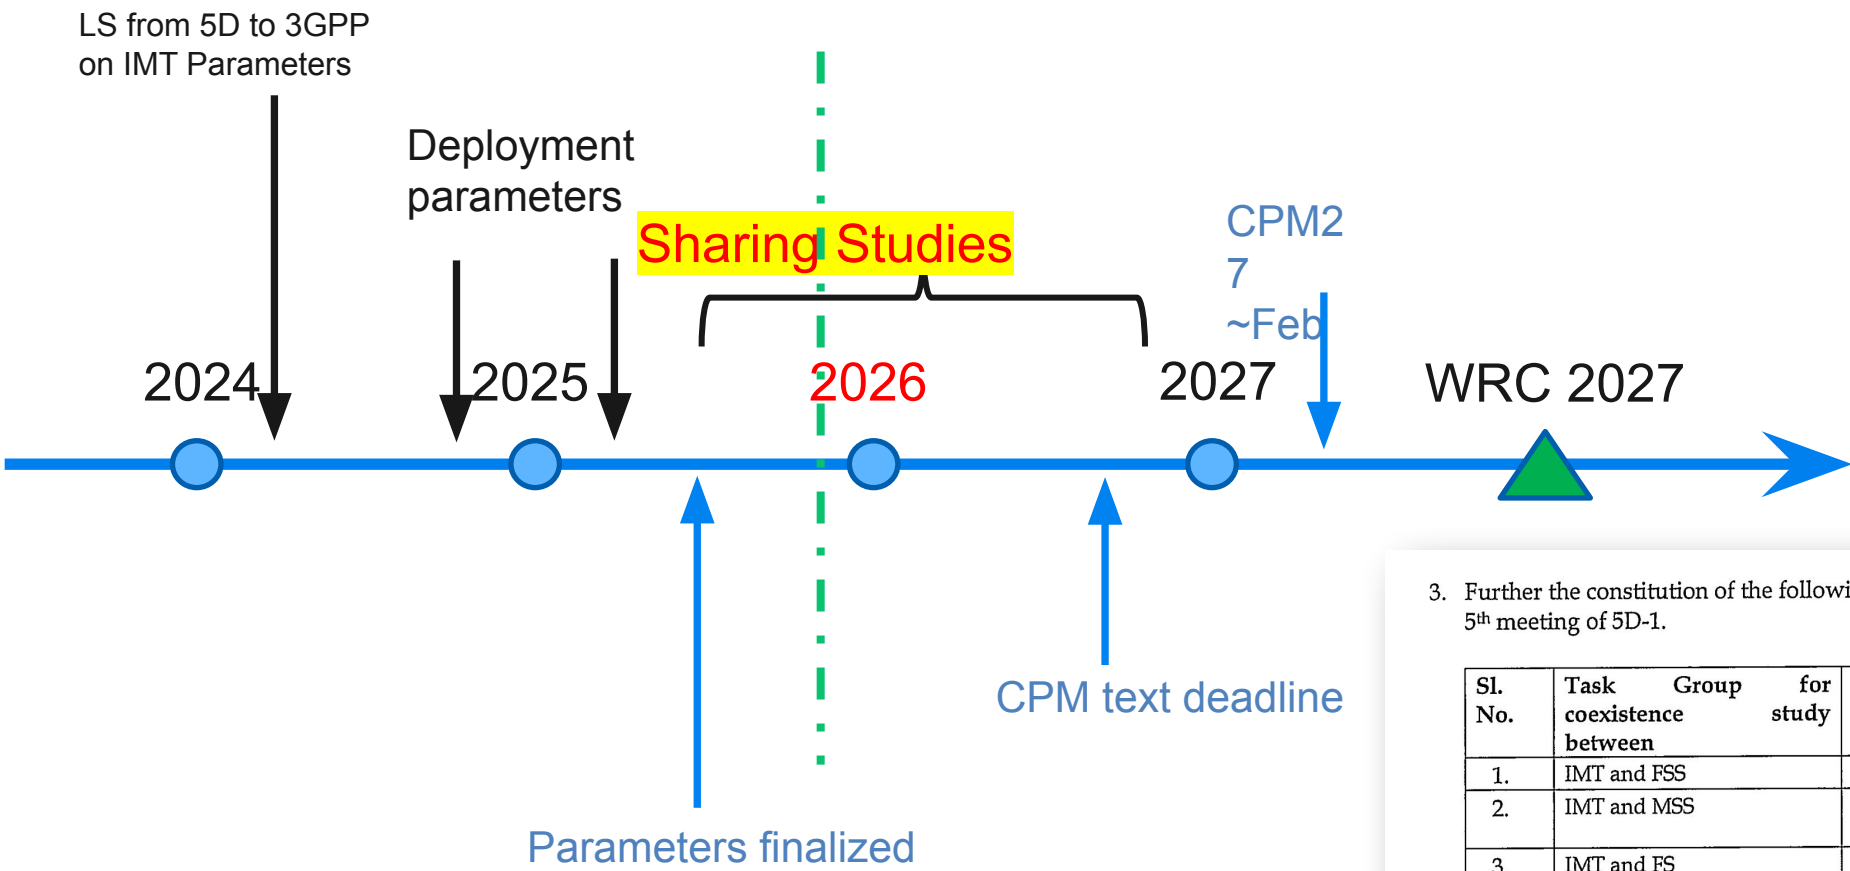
LS from 5D to 3GPP on IMT Parameters

Deployment parameters

Sharing Studies

CPM27 ~Feb

2024

2025

2026

2027

WRC 2027

Parameters finalized

CPM text deadline

3. Further the constitution of the followi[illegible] 5th meeting of 5D-1.

| Sl. No. | Task Group for coexistence study between |
|---|---|
| 1. | IMT and FSS |
| 2. | IMT and MSS |
| 3. | IMT and FS |